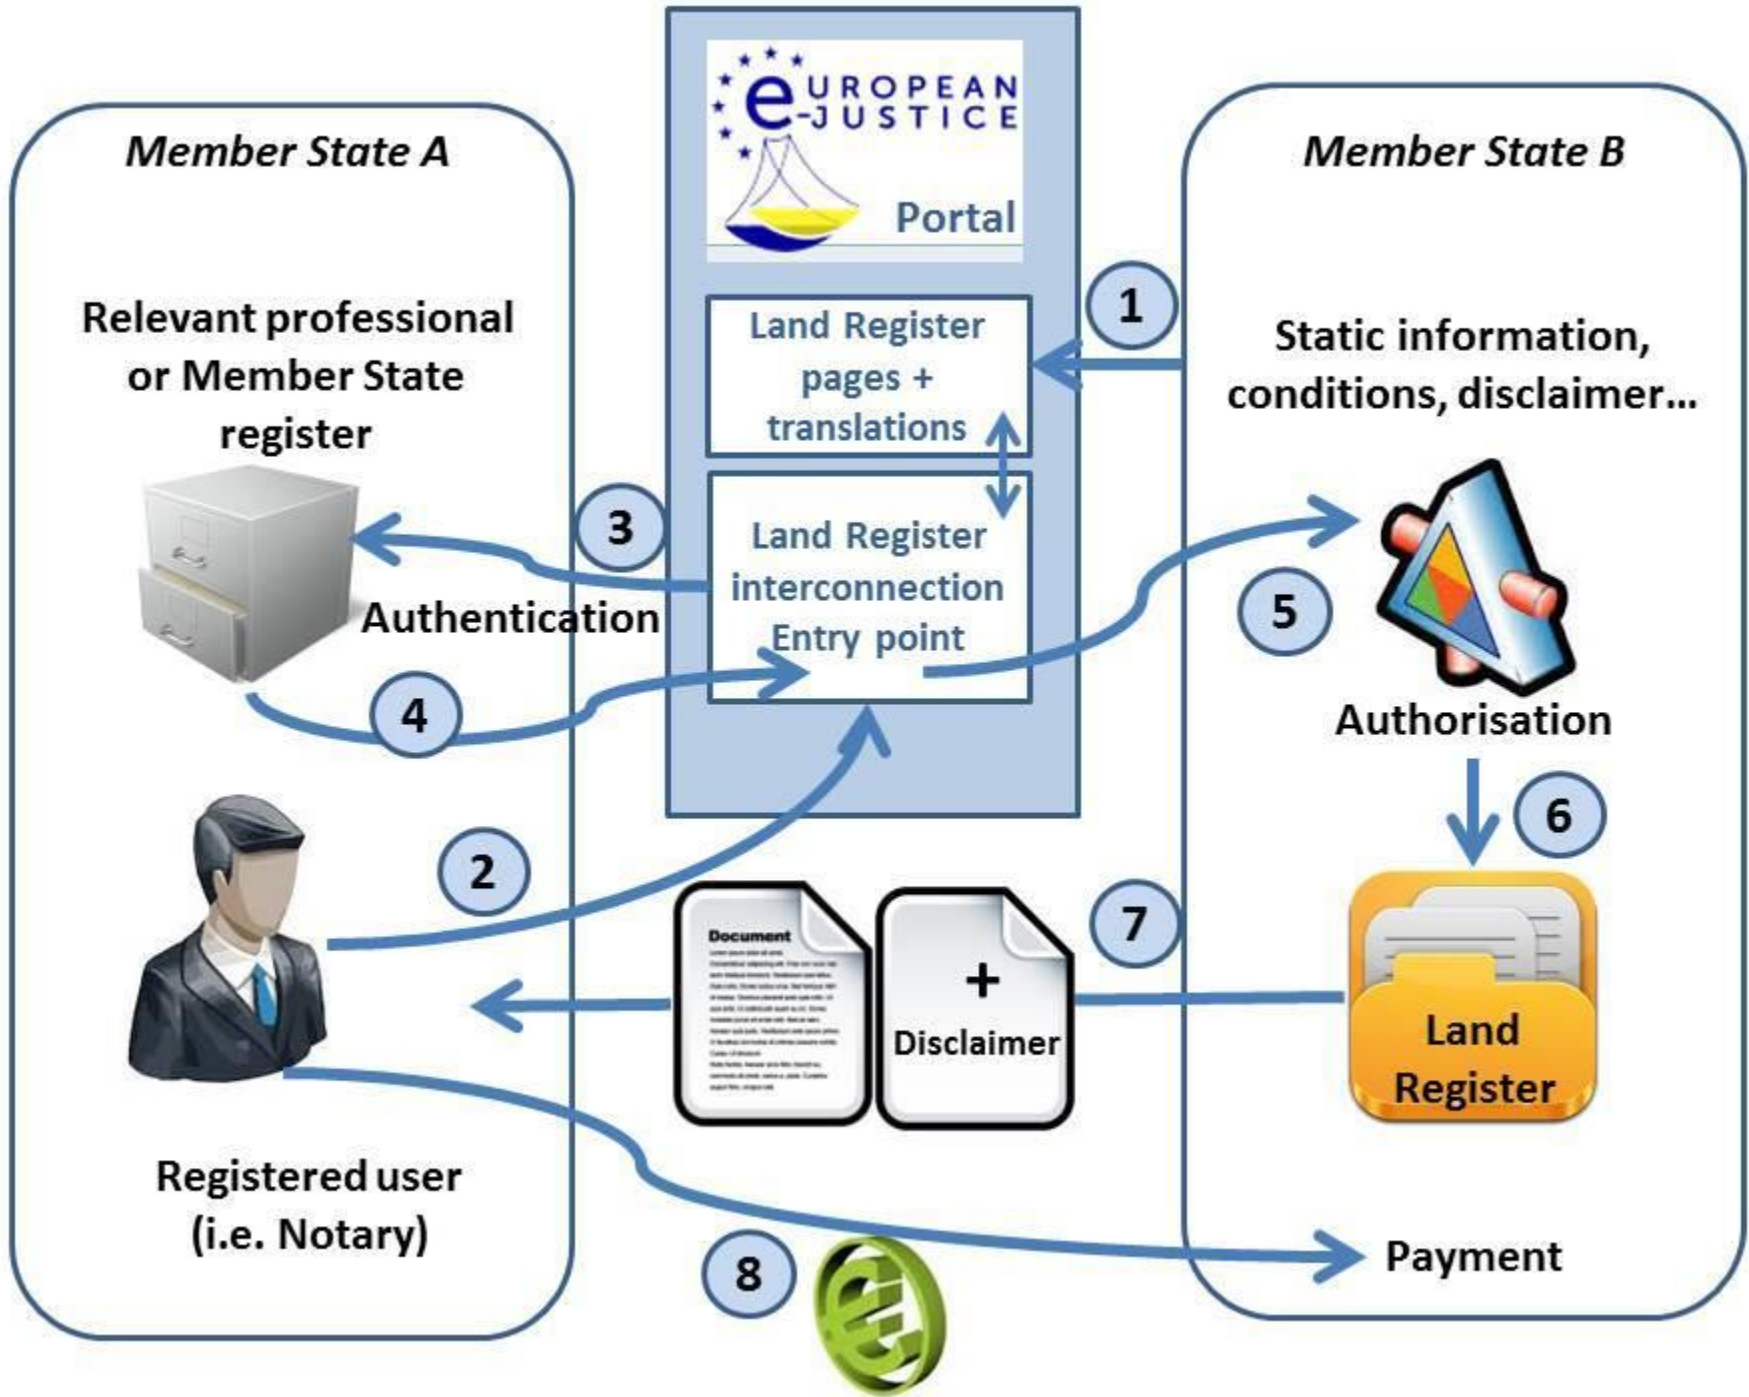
Member State A

e-UROPEAN JUSTICE

Portal

Member State B

Relevant professional or Member State register

Land Register pages + translations

1

Static information, conditions, disclaimer…

3

Land Register interconnection Entry point

Authentication

5

4

Authorisation

6

2

Document

+ Disclaimer

7

Land Register

Registered user (i.e. Notary)

8

Payment